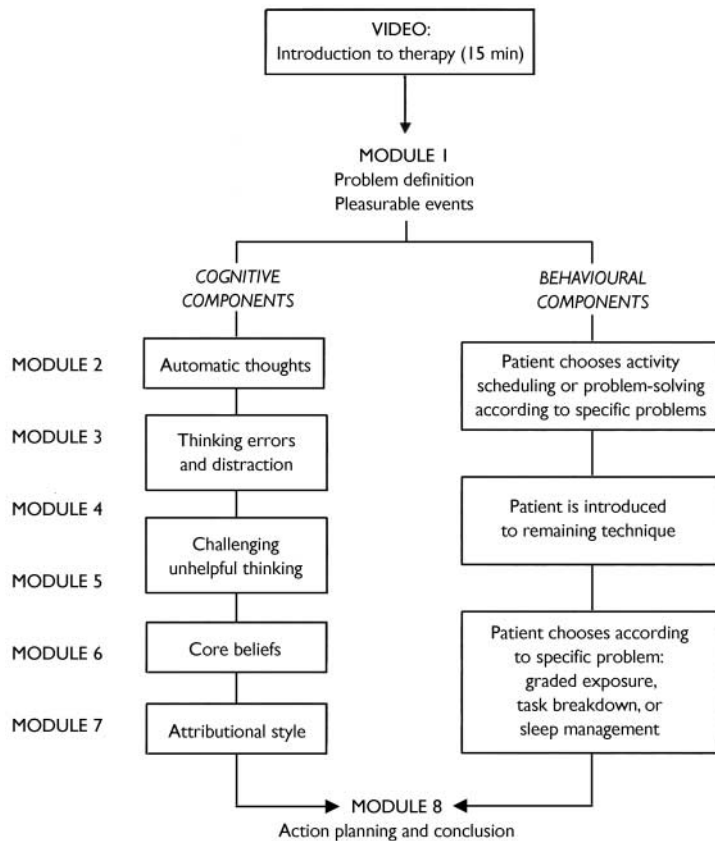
VIDEO:
Introduction to therapy (15 min)

MODULE 1
Problem definition
Pleasurable events

COGNITIVE COMPONENTS

BEHAVIOURAL COMPONENTS

MODULE 2

Automatic thoughts

Patient chooses activity scheduling or problem-solving according to specific problems

MODULE 3

Thinking errors and distraction

MODULE 4

Patient is introduced to remaining technique

Challenging unhelpful thinking

MODULE 5

MODULE 6

Core beliefs

Patient chooses according to specific problem: graded exposure, task breakdown, or sleep management

MODULE 7

Attributional style

MODULE 8
Action planning and conclusion